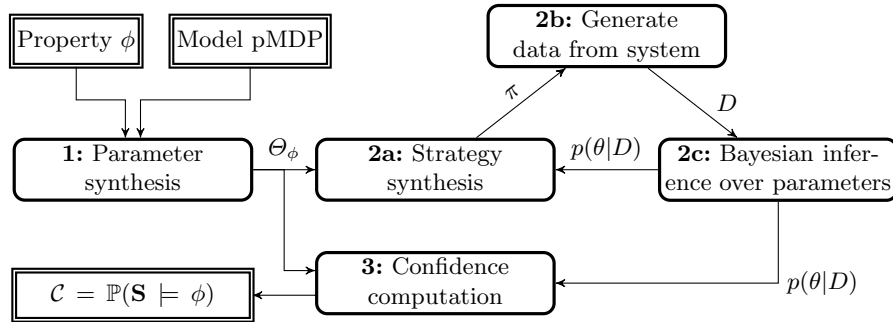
Property $\phi$

Model pMDP

**2b:** Generate data from system

$\pi$

$D$

**1:** Parameter synthesis

$\Theta_\phi$

**2a:** Strategy synthesis

$p(\theta|D)$

**2c:** Bayesian inference over parameters

**3:** Confidence computation

$p(\theta|D)$

$\mathcal{C} = \mathbb{P}(\mathbf{S} \models \phi)$